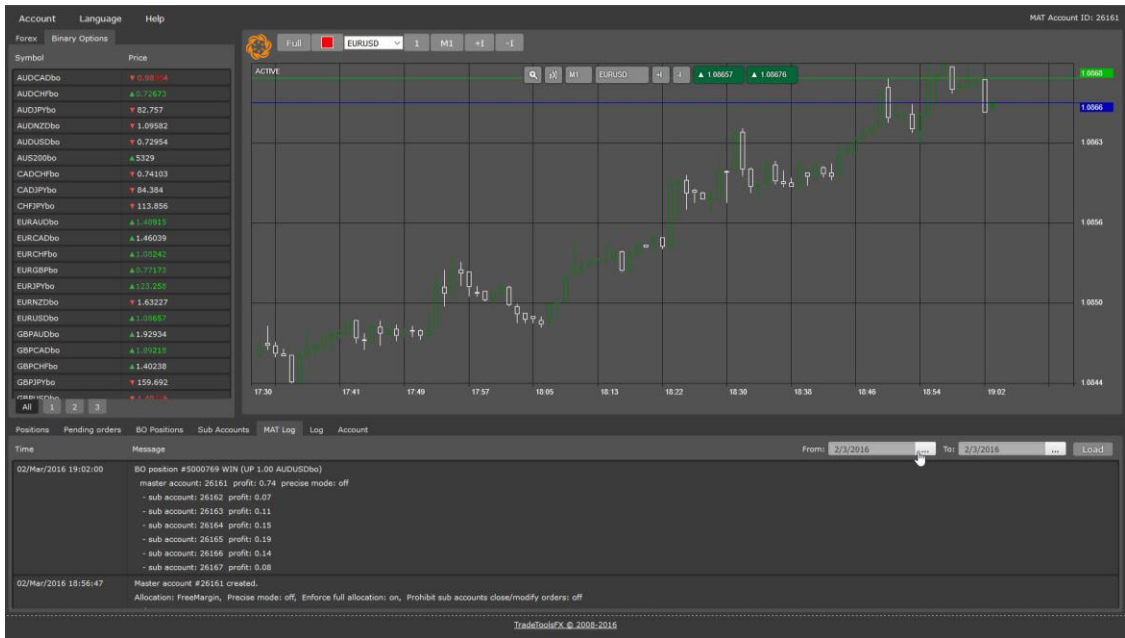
Account Language Help

MAT Account ID: 26161

Forex Binary Options

| Symbol | Price |
|---|---|
| AUDCADbo | ▼0.98304 |
| AUDCHFbo | ▲0.72673 |
| AUDJPYbo | ▼82.757 |
| AUDNZDbo | ▼1.09582 |
| AUDUSDbo | ▼0.72954 |
| AUS200bo | ▲5329 |
| CADCHFbo | ▼0.74103 |
| CADJPYbo | ▼84.384 |
| CHFJPYbo | ▼113.856 |
| EURAUDbo | ▲1.40913 |
| EURCADbo | ▲1.46039 |
| EURCHFbo | ▲1.08242 |
| EURGBPbo | ▲0.77173 |
| EURJPYbo | ▲123.256 |
| EURNZDbo | ▼1.63227 |
| EURUSDbo | ▲1.08657 |
| GBPAUDbo | ▲1.92934 |
| GBPCADbo | ▲1.89219 |
| GBPCHFbo | ▲1.40238 |
| GBPJPYbo | ▼159.692 |
| GBPUSDbo | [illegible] |

All 1 2 3

Full EURUSD 1 M1 +I -I

ACTIVE

M1 EURUSD +I -I ▲1.08657 ▲1.08676

1.0860
1.0866
1.0863
1.0856
1.0850
1.0844

17:30 17:41 17:49 17:57 18:05 18:13 18:22 18:30 18:38 18:46 18:54 19:02

Positions Pending orders BO Positions Sub Accounts MAT Log Log Account

Time Message

From: 2/3/2016 ... To: 2/3/2016 ... Load

02/Mar/2016 19:02:00 BO position #5000769 WIN (UP 1.00 AUDUSDbo)
master account: 26161 profit: 0.74 precise mode: off
- sub account: 26162 profit: 0.07
- sub account: 26163 profit: 0.11
- sub account: 26164 profit: 0.15
- sub account: 26165 profit: 0.19
- sub account: 26166 profit: 0.14
- sub account: 26167 profit: 0.08

02/Mar/2016 18:56:47 Master account #26161 created.
Allocation: FreeMargin, Precise mode: off, Enforce full allocation: on, Prohibit sub accounts close/modify orders: off

TradeToolsFX © 2008-2016